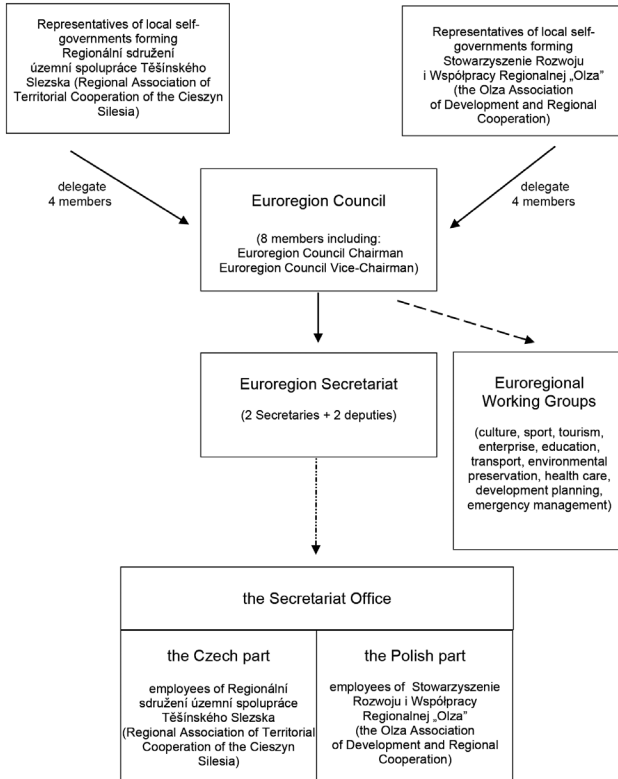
Representatives of local self-governments forming Regionální sdružení územní spolupráce Těšínského Slezska (Regional Association of Territorial Cooperation of the Cieszyn Silesia)

Representatives of local self-governments forming Stowarzyszenie Rozwoju i Współpracy Regionalnej „Olza" (the Olza Association of Development and Regional Cooperation)

delegate 4 members

delegate 4 members

Euroregion Council

(8 members including: Euroregion Council Chairman Euroregion Council Vice-Chairman)

Euroregion Secretariat

(2 Secretaries + 2 deputies)

Euroregional Working Groups

(culture, sport, tourism, enterprise, education, transport, environmental preservation, health care, development planning, emergency management)

the Secretariat Office

the Czech part

employees of Regionální sdružení územní spolupráce Těšínského Slezska (Regional Association of Territorial Cooperation of the Cieszyn Silesia)

the Polish part

employees of Stowarzyszenie Rozwoju i Współpracy Regionalnej „Olza" (the Olza Association of Development and Regional Cooperation)